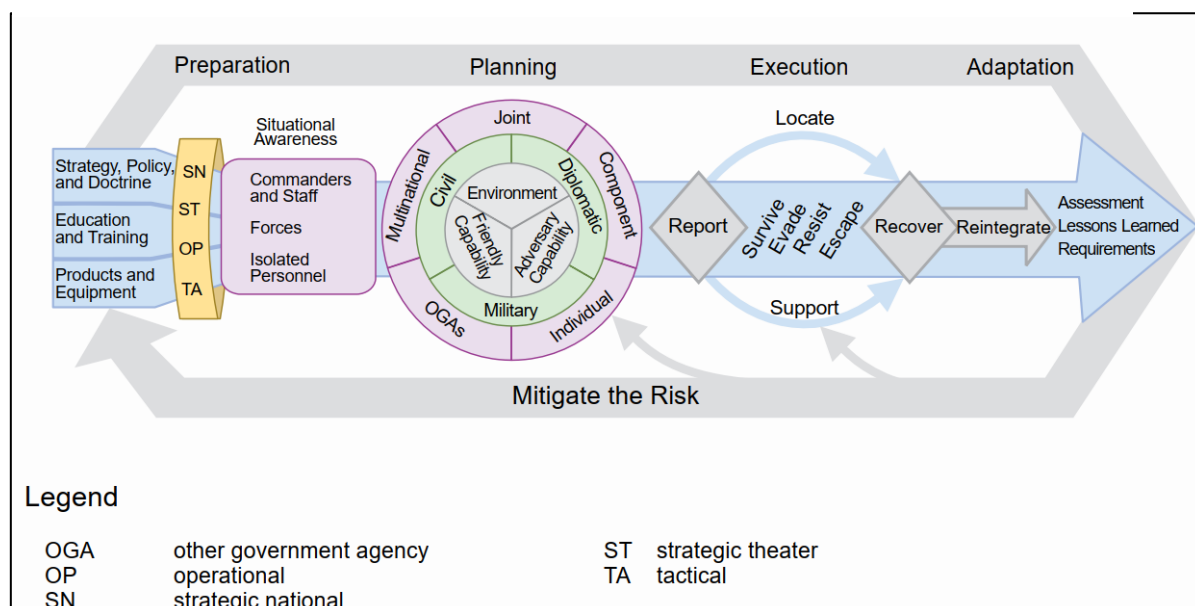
Preparation
Planning
Execution
Adaptation

Strategy, Policy, and Doctrine
Education and Training
Products and Equipment

SN
ST
OP
TA

Situational Awareness
Commanders and Staff
Forces
Isolated Personnel

Joint
Component
Individual
OGAs
Multinational
Civil
Diplomatic
Military
Environment
Friendly Capability
Adversary Capability

Locate
Report
Survive
Evade
Resist
Escape
Recover
Reintegrate
Support

Assessment
Lessons Learned
Requirements

Mitigate the Risk

Legend

OGA other government agency
OP operational
SN strategic national
ST strategic theater
TA tactical